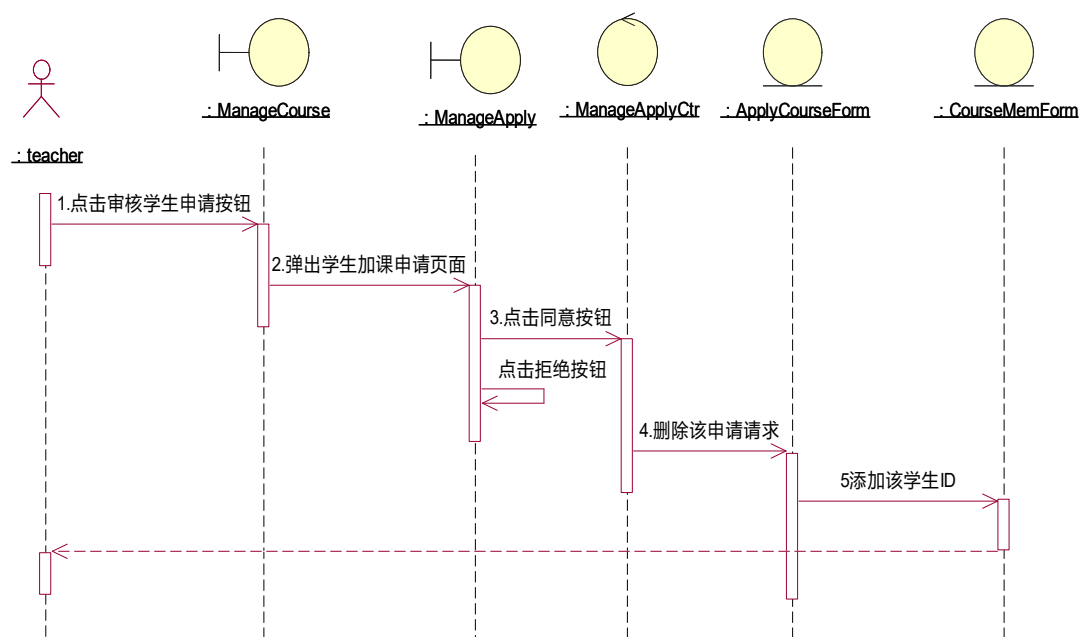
: teacher

: ManageCourse

: ManageApply

: ManageApplyCtr

: ApplyCourseForm

: CourseMemForm

1.点击审核学生申请按钮

2.弹出学生加课申请页面

3.点击同意按钮

点击拒绝按钮

4.删除该申请请求

5添加该学生ID